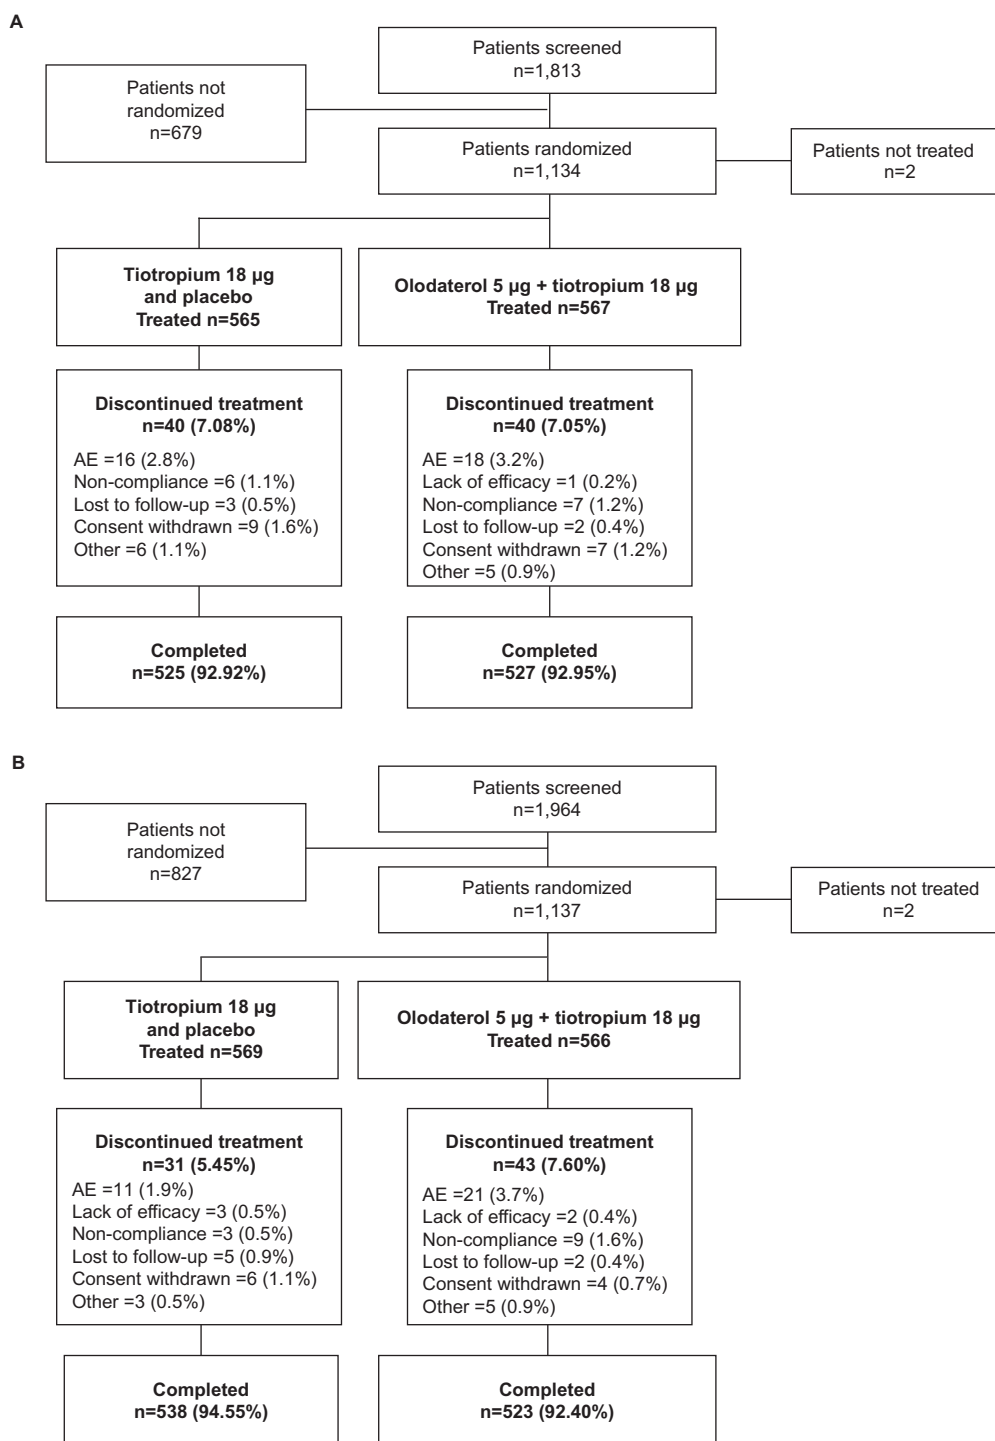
A

Patients screened
n=1,813

Patients not randomized
n=679

Patients randomized
n=1,134

Patients not treated
n=2

**Tiotropium 18 µg and placebo Treated n=565**

**Olodaterol 5 µg + tiotropium 18 µg Treated n=567**

**Discontinued treatment n=40 (7.08%)**
AE =16 (2.8%)
Non-compliance =6 (1.1%)
Lost to follow-up =3 (0.5%)
Consent withdrawn =9 (1.6%)
Other =6 (1.1%)

**Discontinued treatment n=40 (7.05%)**
AE =18 (3.2%)
Lack of efficacy =1 (0.2%)
Non-compliance =7 (1.2%)
Lost to follow-up =2 (0.4%)
Consent withdrawn =7 (1.2%)
Other =5 (0.9%)

**Completed n=525 (92.92%)**

**Completed n=527 (92.95%)**

B

Patients screened
n=1,964

Patients not randomized
n=827

Patients randomized
n=1,137

Patients not treated
n=2

**Tiotropium 18 µg and placebo Treated n=569**

**Olodaterol 5 µg + tiotropium 18 µg Treated n=566**

**Discontinued treatment n=31 (5.45%)**
AE =11 (1.9%)
Lack of efficacy =3 (0.5%)
Non-compliance =3 (0.5%)
Lost to follow-up =5 (0.9%)
Consent withdrawn =6 (1.1%)
Other =3 (0.5%)

**Discontinued treatment n=43 (7.60%)**
AE =21 (3.7%)
Lack of efficacy =2 (0.4%)
Non-compliance =9 (1.6%)
Lost to follow-up =2 (0.4%)
Consent withdrawn =4 (0.7%)
Other =5 (0.9%)

**Completed n=538 (94.55%)**

**Completed n=523 (92.40%)**